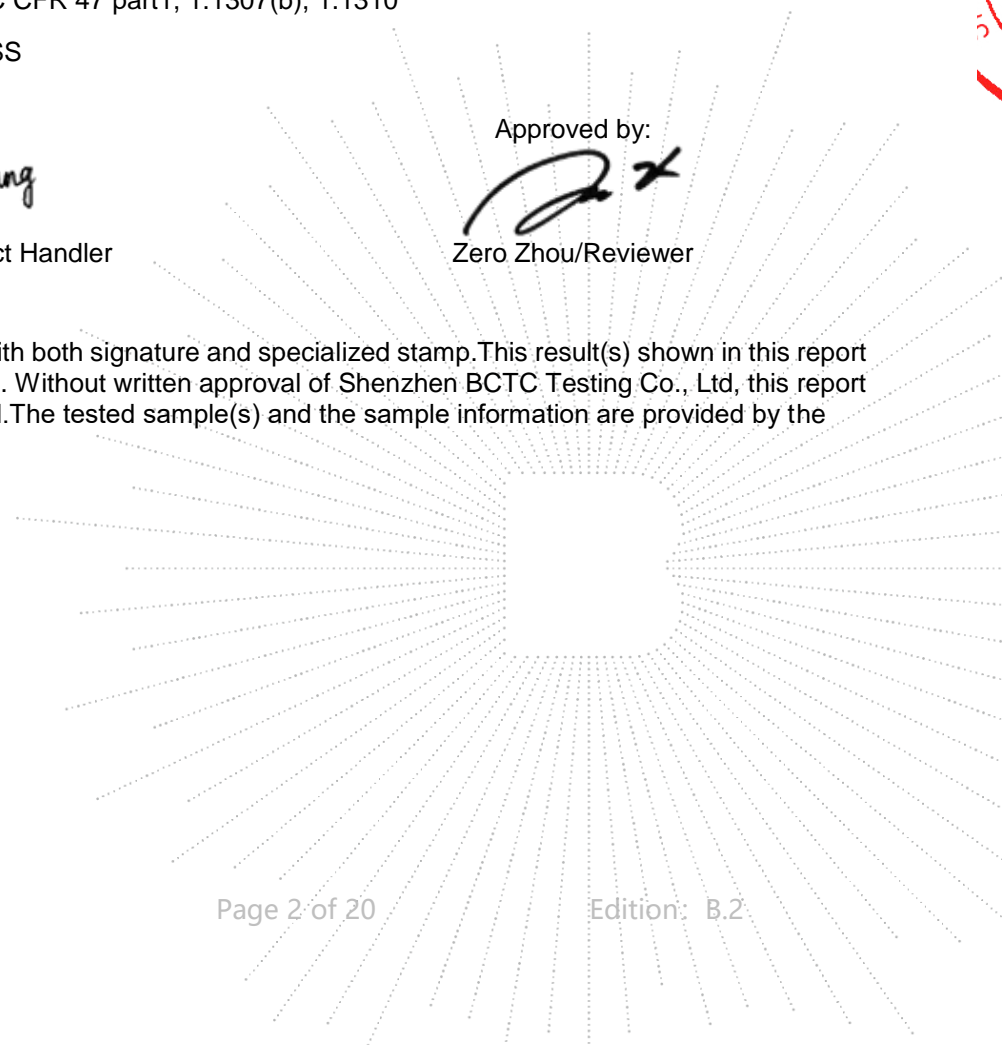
C CFR 47 part1, 1.1307(b), 1.1310

SS

Approved by:

ng

ct Handler

Zero Zhou/Reviewer

ith both signature and specialized stamp.This result(s) shown in this report . Without written approval of Shenzhen BCTC Testing Co., Ltd, this report l.The tested sample(s) and the sample information are provided by the

Page 2 of 20

Edition: B.2